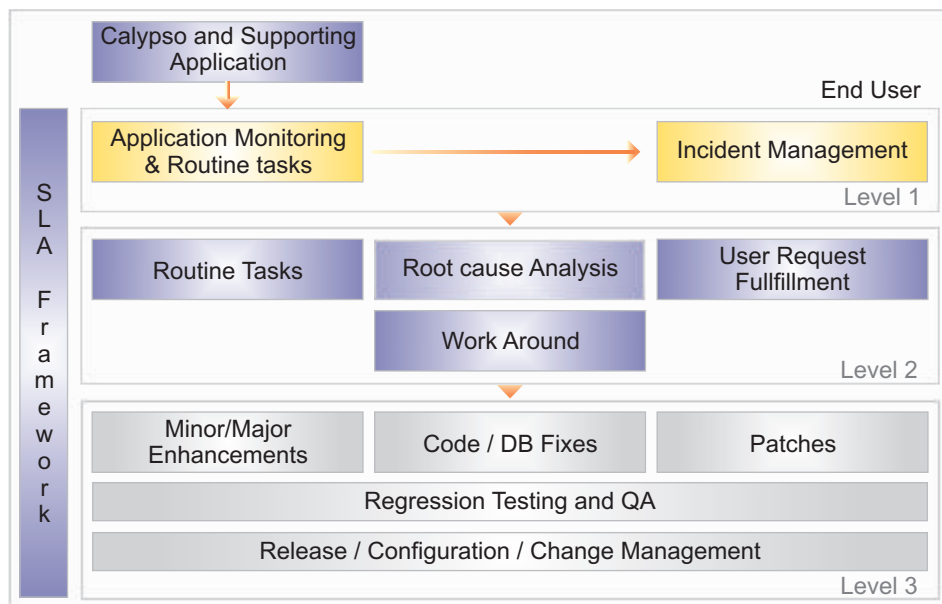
Calypso and Supporting Application

End User

SLA Framework

Application Monitoring & Routine tasks

Incident Management

Level 1

Routine Tasks

Root cause Analysis

User Request Fullfillment

Work Around

Level 2

Minor/Major Enhancements

Code / DB Fixes

Patches

Regression Testing and QA

Release / Configuration / Change Management

Level 3